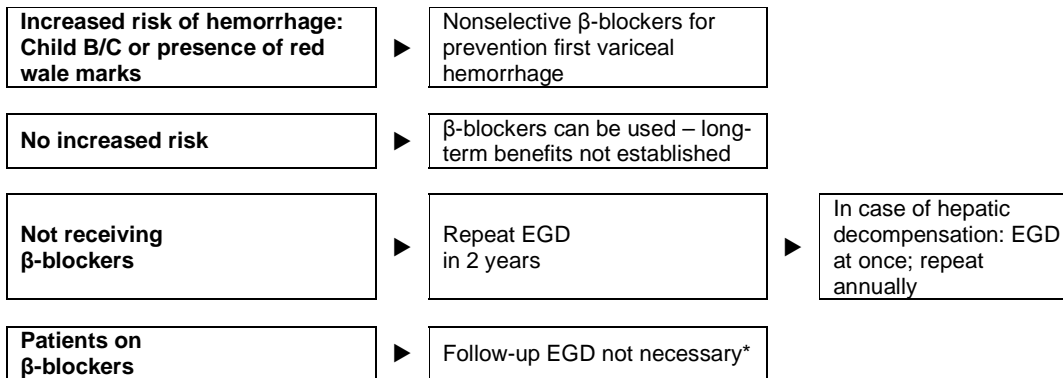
**Increased risk of hemorrhage: Child B/C or presence of red wale marks**

▶

Nonselective β-blockers for prevention first variceal hemorrhage

**No increased risk**

▶

β-blockers can be used – long-term benefits not established

**Not receiving β-blockers**

▶

Repeat EGD in 2 years

▶

In case of hepatic decompensation: EGD at once; repeat annually

**Patients on β-blockers**

▶

Follow-up EGD not necessary*